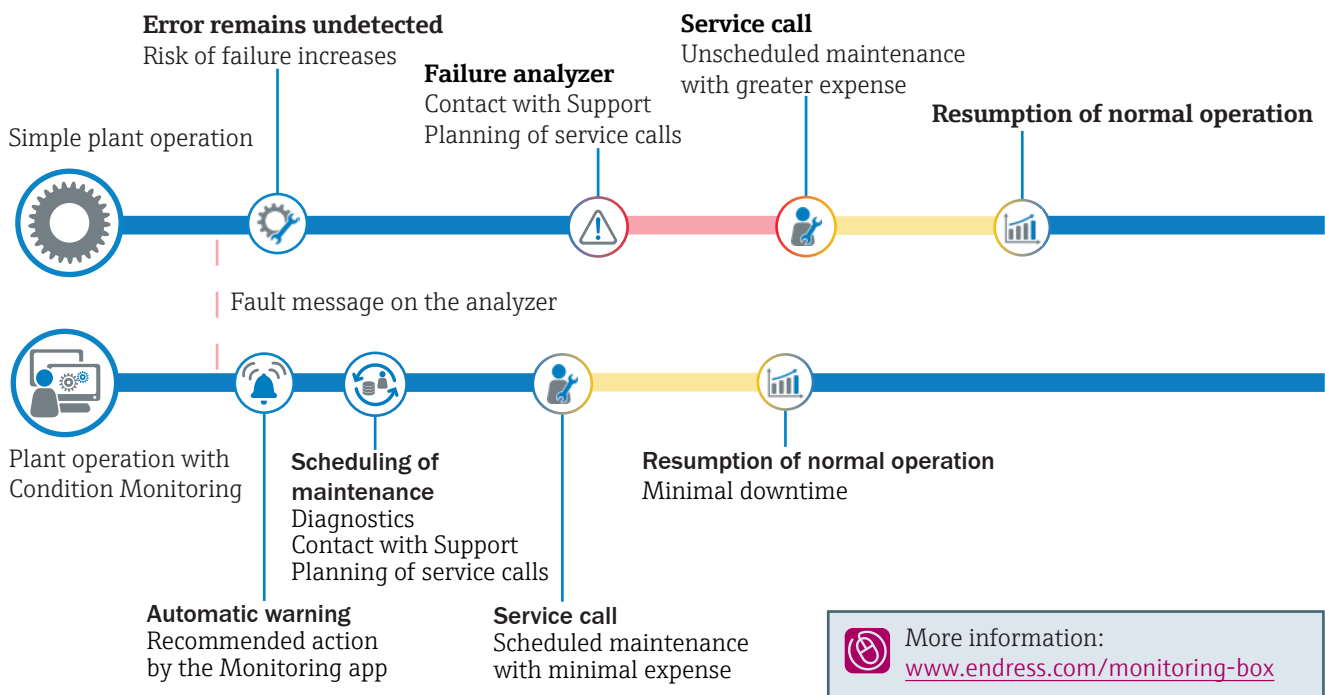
Simple plant operation

Error remains undetected
Risk of failure increases

Failure analyzer
Contact with Support
Planning of service calls

Service call
Unscheduled maintenance with greater expense

Resumption of normal operation

Fault message on the analyzer

Plant operation with Condition Monitoring

Automatic warning
Recommended action by the Monitoring app

Scheduling of maintenance
Diagnostics
Contact with Support
Planning of service calls

Service call
Scheduled maintenance with minimal expense

Resumption of normal operation
Minimal downtime

More information:
www.endress.com/monitoring-box